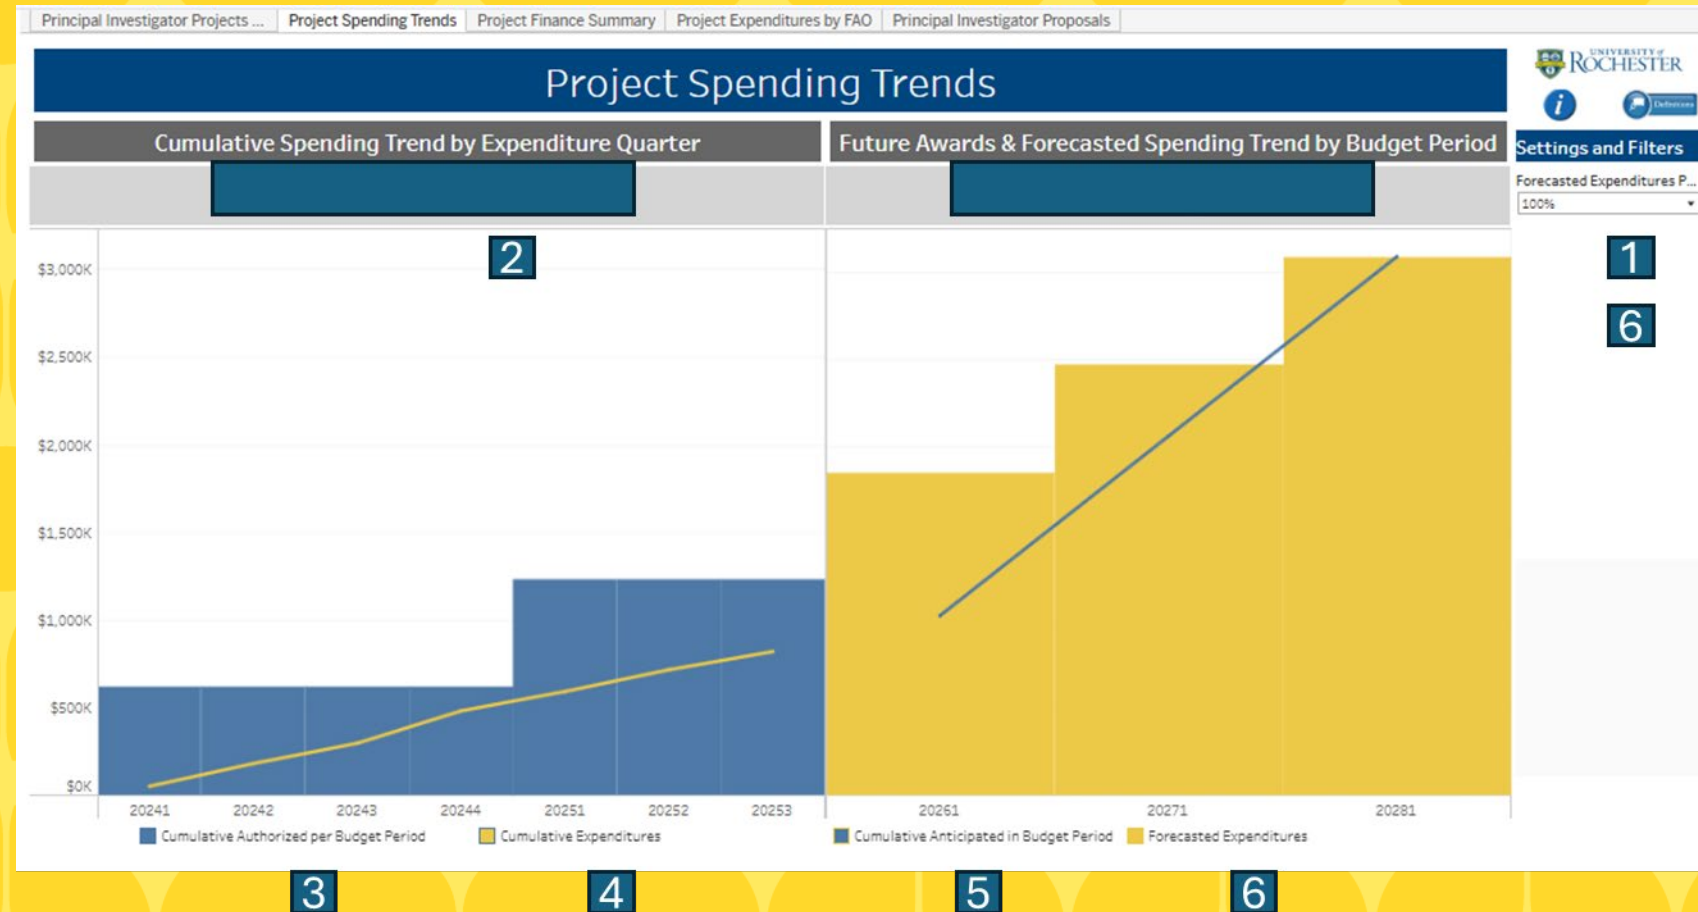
Principal Investigator Projects ... Project Spending Trends Project Finance Summary Project Expenditures by FAO Principal Investigator Proposals

Project Spending Trends

UNIVERSITY of ROCHESTER

i

Definitions

Cumulative Spending Trend by Expenditure Quarter

Future Awards & Forecasted Spending Trend by Budget Period

Settings and Filters

Forecasted Expenditures P...

100%

2

1

6

$3,000K

$2,500K

$2,000K

$1,500K

$1,000K

$500K

$0K

20241 20242 20243 20244 20251 20252 20253

20261 20271 20281

Cumulative Authorized per Budget Period Cumulative Expenditures

Cumulative Anticipated in Budget Period Forecasted Expenditures

3 4 5 6